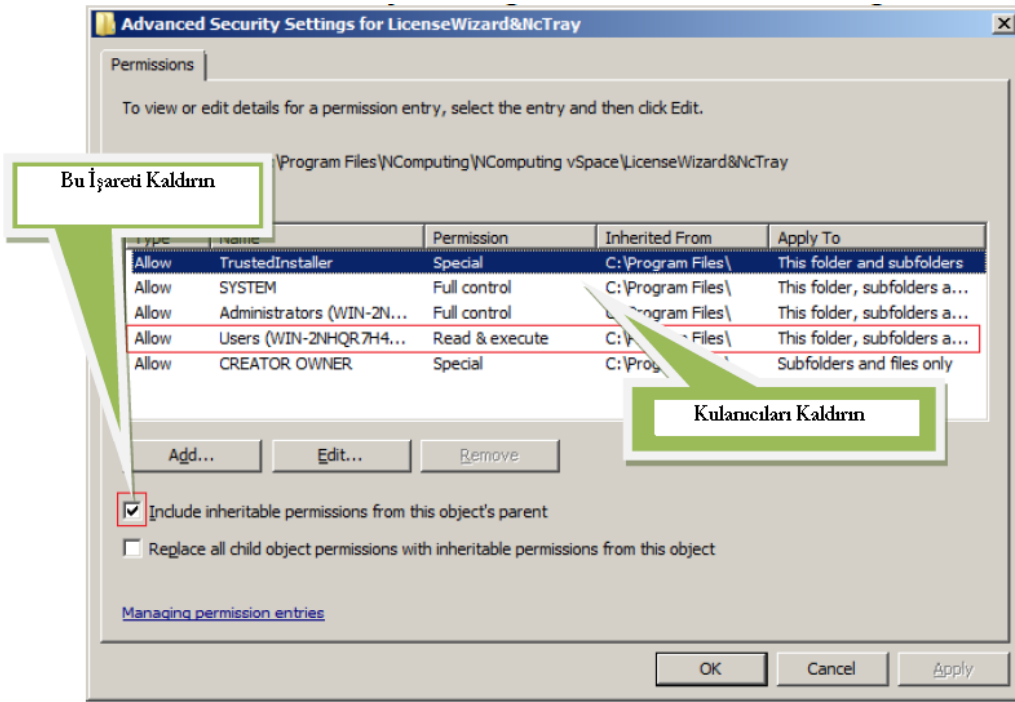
Advanced Security Settings for LicenseWizard&NcTray

Permissions

To view or edit details for a permission entry, select the entry and then click Edit.

Bu İşareti Kaldırın

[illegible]\Program Files\NComputing\NComputing vSpace\LicenseWizard&NcTray

| Type | Name | Permission | Inherited From | Apply To |
|---|---|---|---|---|
| Allow | TrustedInstaller | Special | C:\Program Files\ | This folder and subfolders |
| Allow | SYSTEM | Full control | C:\Program Files\ | This folder, subfolders a... |
| Allow | Administrators (WIN-2N... | Full control | C:\Program Files\ | This folder, subfolders a... |
| Allow | Users (WIN-2NHQR7H4... | Read & execute | C:\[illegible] Files\ | This folder, subfolders a... |
| Allow | CREATOR OWNER | Special | C:\Prog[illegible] | Subfolders and files only |

Kulanıcıları Kaldırın

Add... Edit... Remove

Include inheritable permissions from this object's parent

Replace all child object permissions with inheritable permissions from this object

Managing permission entries

OK Cancel Apply